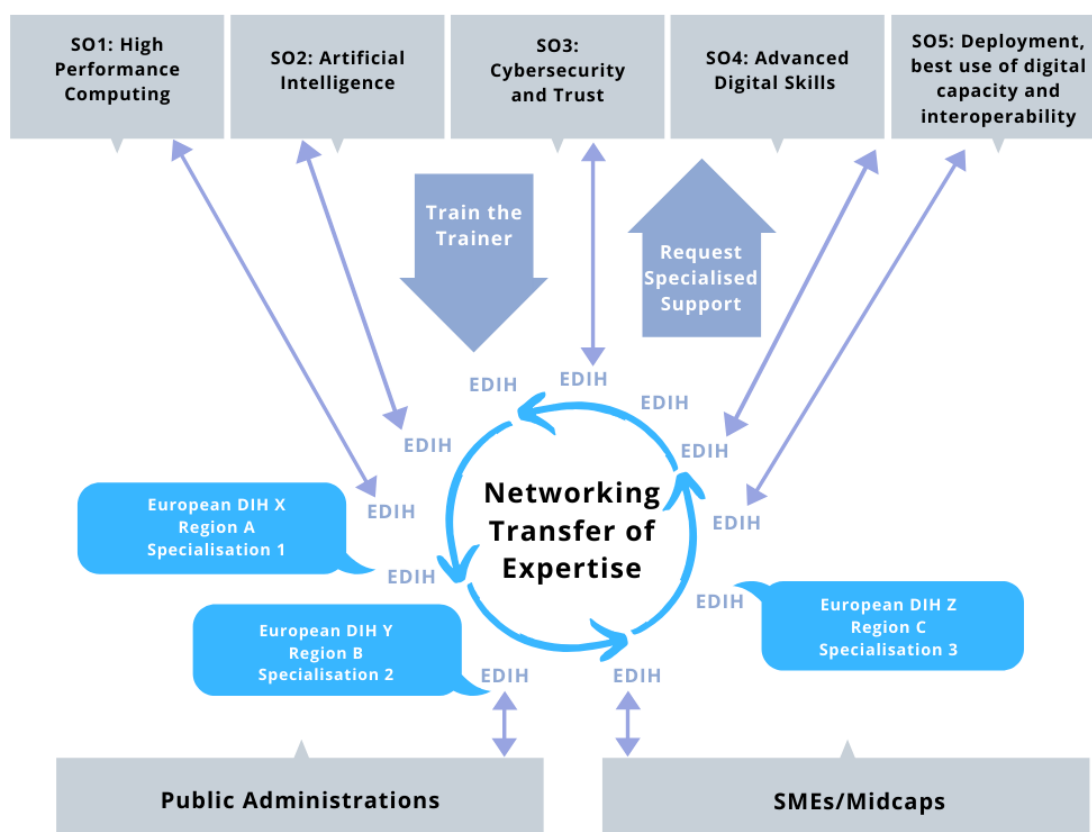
SO1: High Performance Computing

SO2: Artificial Intelligence

SO3: Cybersecurity and Trust

SO4: Advanced Digital Skills

SO5: Deployment, best use of digital capacity and interoperability

Train the Trainer

Request Specialised Support

EDIH

EDIH

EDIH

EDIH

EDIH

EDIH

EDIH

EDIH

EDIH

EDIH

EDIH

Networking Transfer of Expertise

European DIH X Region A Specialisation 1

European DIH Y Region B Specialisation 2

European DIH Z Region C Specialisation 3

Public Administrations

SMEs/Midcaps